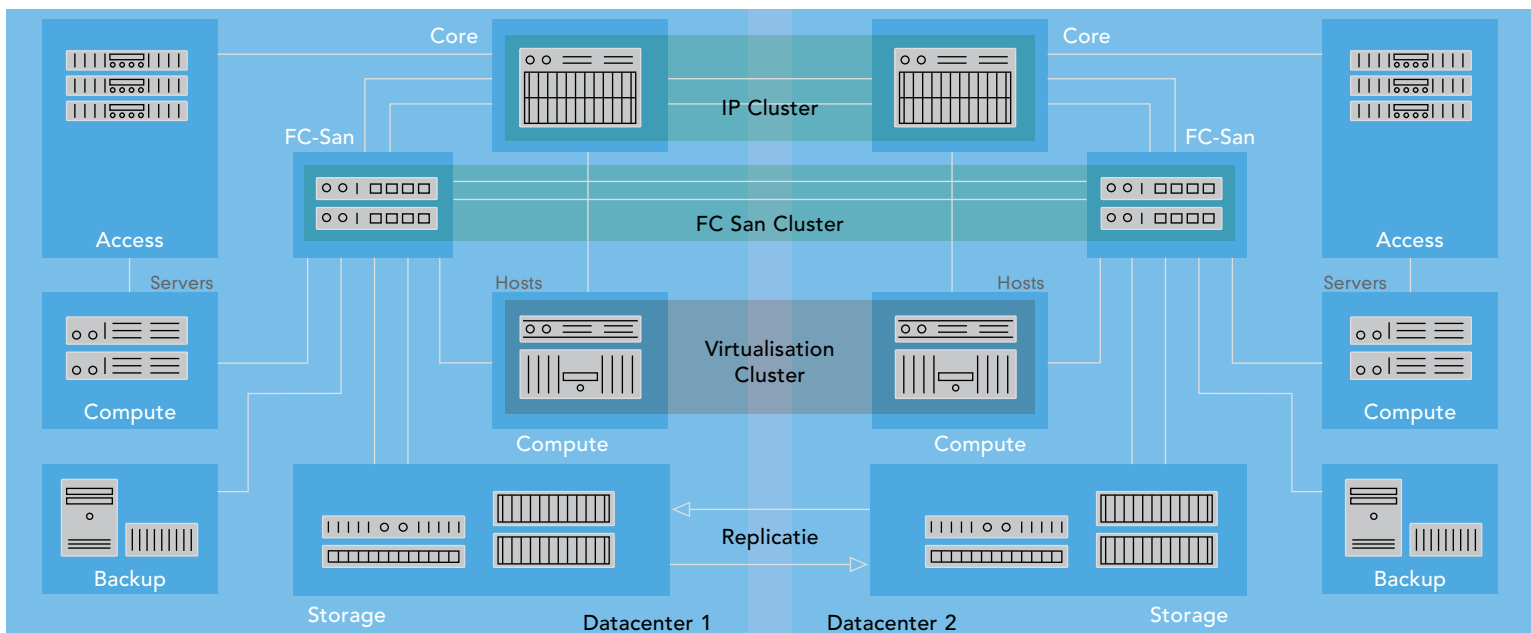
Core

Core

IP Cluster

FC-San

FC-San

FC San Cluster

Access

Access

Servers

Servers

Hosts

Hosts

Virtualisation Cluster

Compute

Compute

Compute

Compute

Backup

Replicatie

Backup

Storage

Datacenter 1

Datacenter 2

Storage